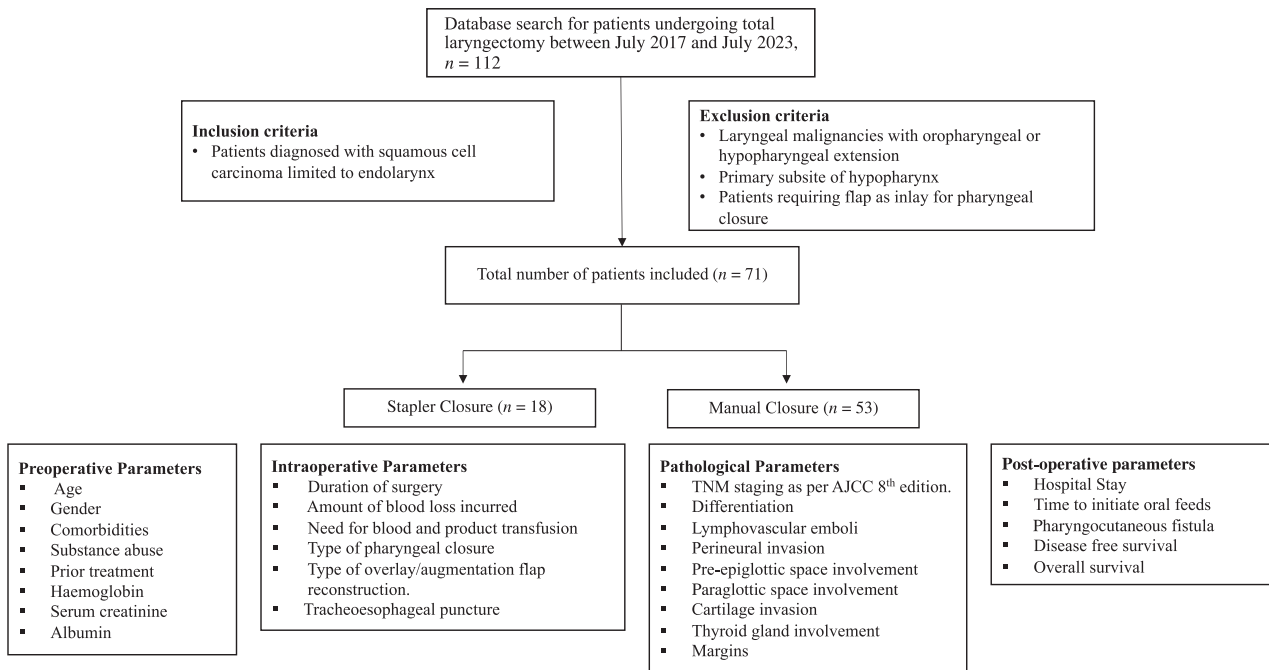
Database search for patients undergoing total laryngectomy between July 2017 and July 2023, $n = 112$

**Inclusion criteria**
• Patients diagnosed with squamous cell carcinoma limited to endolarynx

**Exclusion criteria**
• Laryngeal malignancies with oropharyngeal or hypopharyngeal extension
• Primary subsite of hypopharynx
• Patients requiring flap as inlay for pharyngeal closure

Total number of patients included ($n = 71$)

Stapler Closure ($n = 18$)

Manual Closure ($n = 53$)

**Preoperative Parameters**
▪ Age
▪ Gender
▪ Comorbidities
▪ Substance abuse
▪ Prior treatment
▪ Haemoglobin
▪ Serum creatinine
▪ Albumin

**Intraoperative Parameters**
▪ Duration of surgery
▪ Amount of blood loss incurred
▪ Need for blood and product transfusion
▪ Type of pharyngeal closure
▪ Type of overlay/augmentation flap reconstruction.
▪ Tracheoesophageal puncture

**Pathological Parameters**
▪ TNM staging as per AJCC 8$^{th}$ edition.
▪ Differentiation
▪ Lymphovascular emboli
▪ Perineural invasion
▪ Pre-epiglottic space involvement
▪ Paraglottic space involvement
▪ Cartilage invasion
▪ Thyroid gland involvement
▪ Margins

**Post-operative parameters**
▪ Hospital Stay
▪ Time to initiate oral feeds
▪ Pharyngocutaneous fistula
▪ Disease free survival
▪ Overall survival